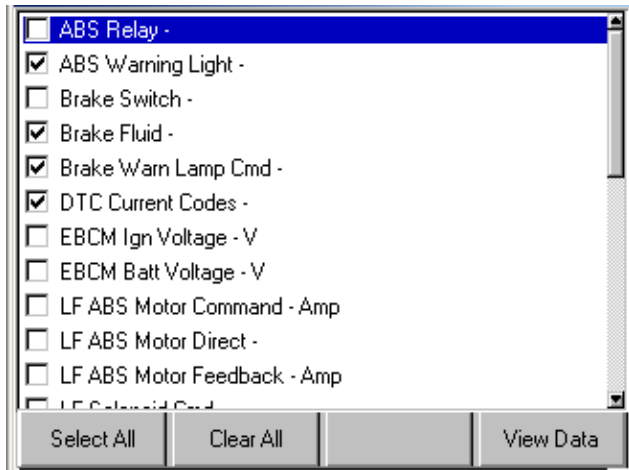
ABS Relay -
ABS Warning Light -
Brake Switch -
Brake Fluid -
Brake Warn Lamp Cmd -
DTC Current Codes -
EBCM Ign Voltage - V
EBCM Batt Voltage - V
LF ABS Motor Command - Amp
LF ABS Motor Direct -
LF ABS Motor Feedback - Amp
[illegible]

Select All
Clear All
View Data